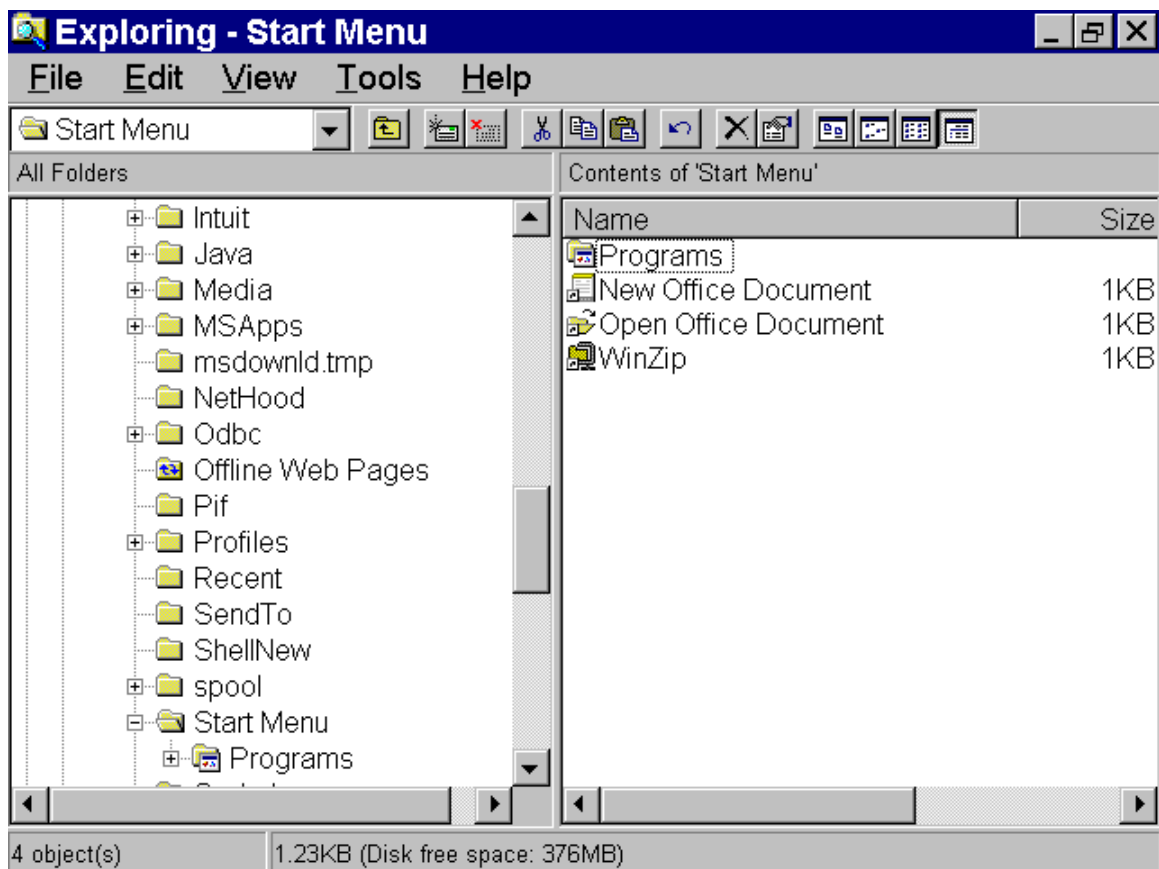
Exploring - Start Menu

File Edit View Tools Help

Start Menu

All Folders

Contents of 'Start Menu'

Intuit
Java
Media
MSApps
msdownld.tmp
NetHood
Odbc
Offline Web Pages
Pif
Profiles
Recent
SendTo
ShellNew
spool
Start Menu
Programs
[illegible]

| Name | Size |
|---|---|
| Programs | |
| New Office Document | 1KB |
| Open Office Document | 1KB |
| WinZip | 1KB |

4 object(s)
1.23KB (Disk free space: 376MB)